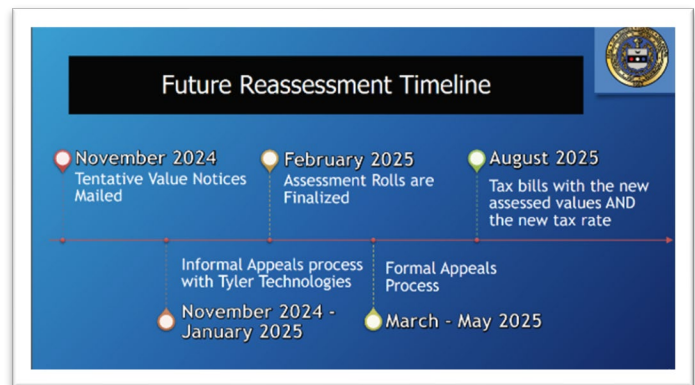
Future Reassessment Timeline

November 2024
Tentative Value Notices Mailed

February 2025
Assessment Rolls are Finalized

August 2025
Tax bills with the new assessed values AND the new tax rate

Informal Appeals process with Tyler Technologies

November 2024 - January 2025

Formal Appeals Process

March - May 2025